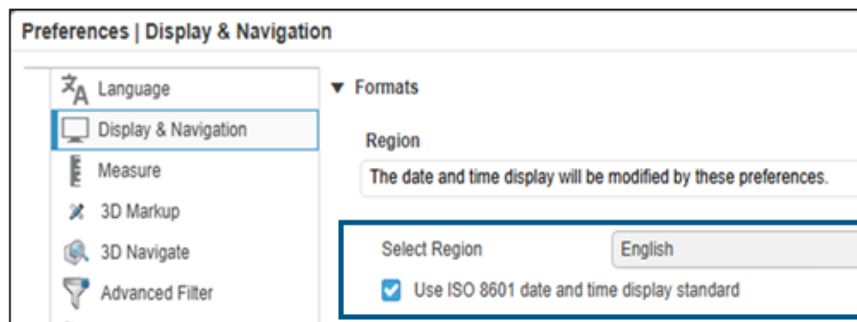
Preferences | Display & Navigation

Language
Display & Navigation
Measure
3D Markup
3D Navigate
Advanced Filter

▼ Formats

Region

The date and time display will be modified by these preferences.

Select Region English

Use ISO 8601 date and time display standard